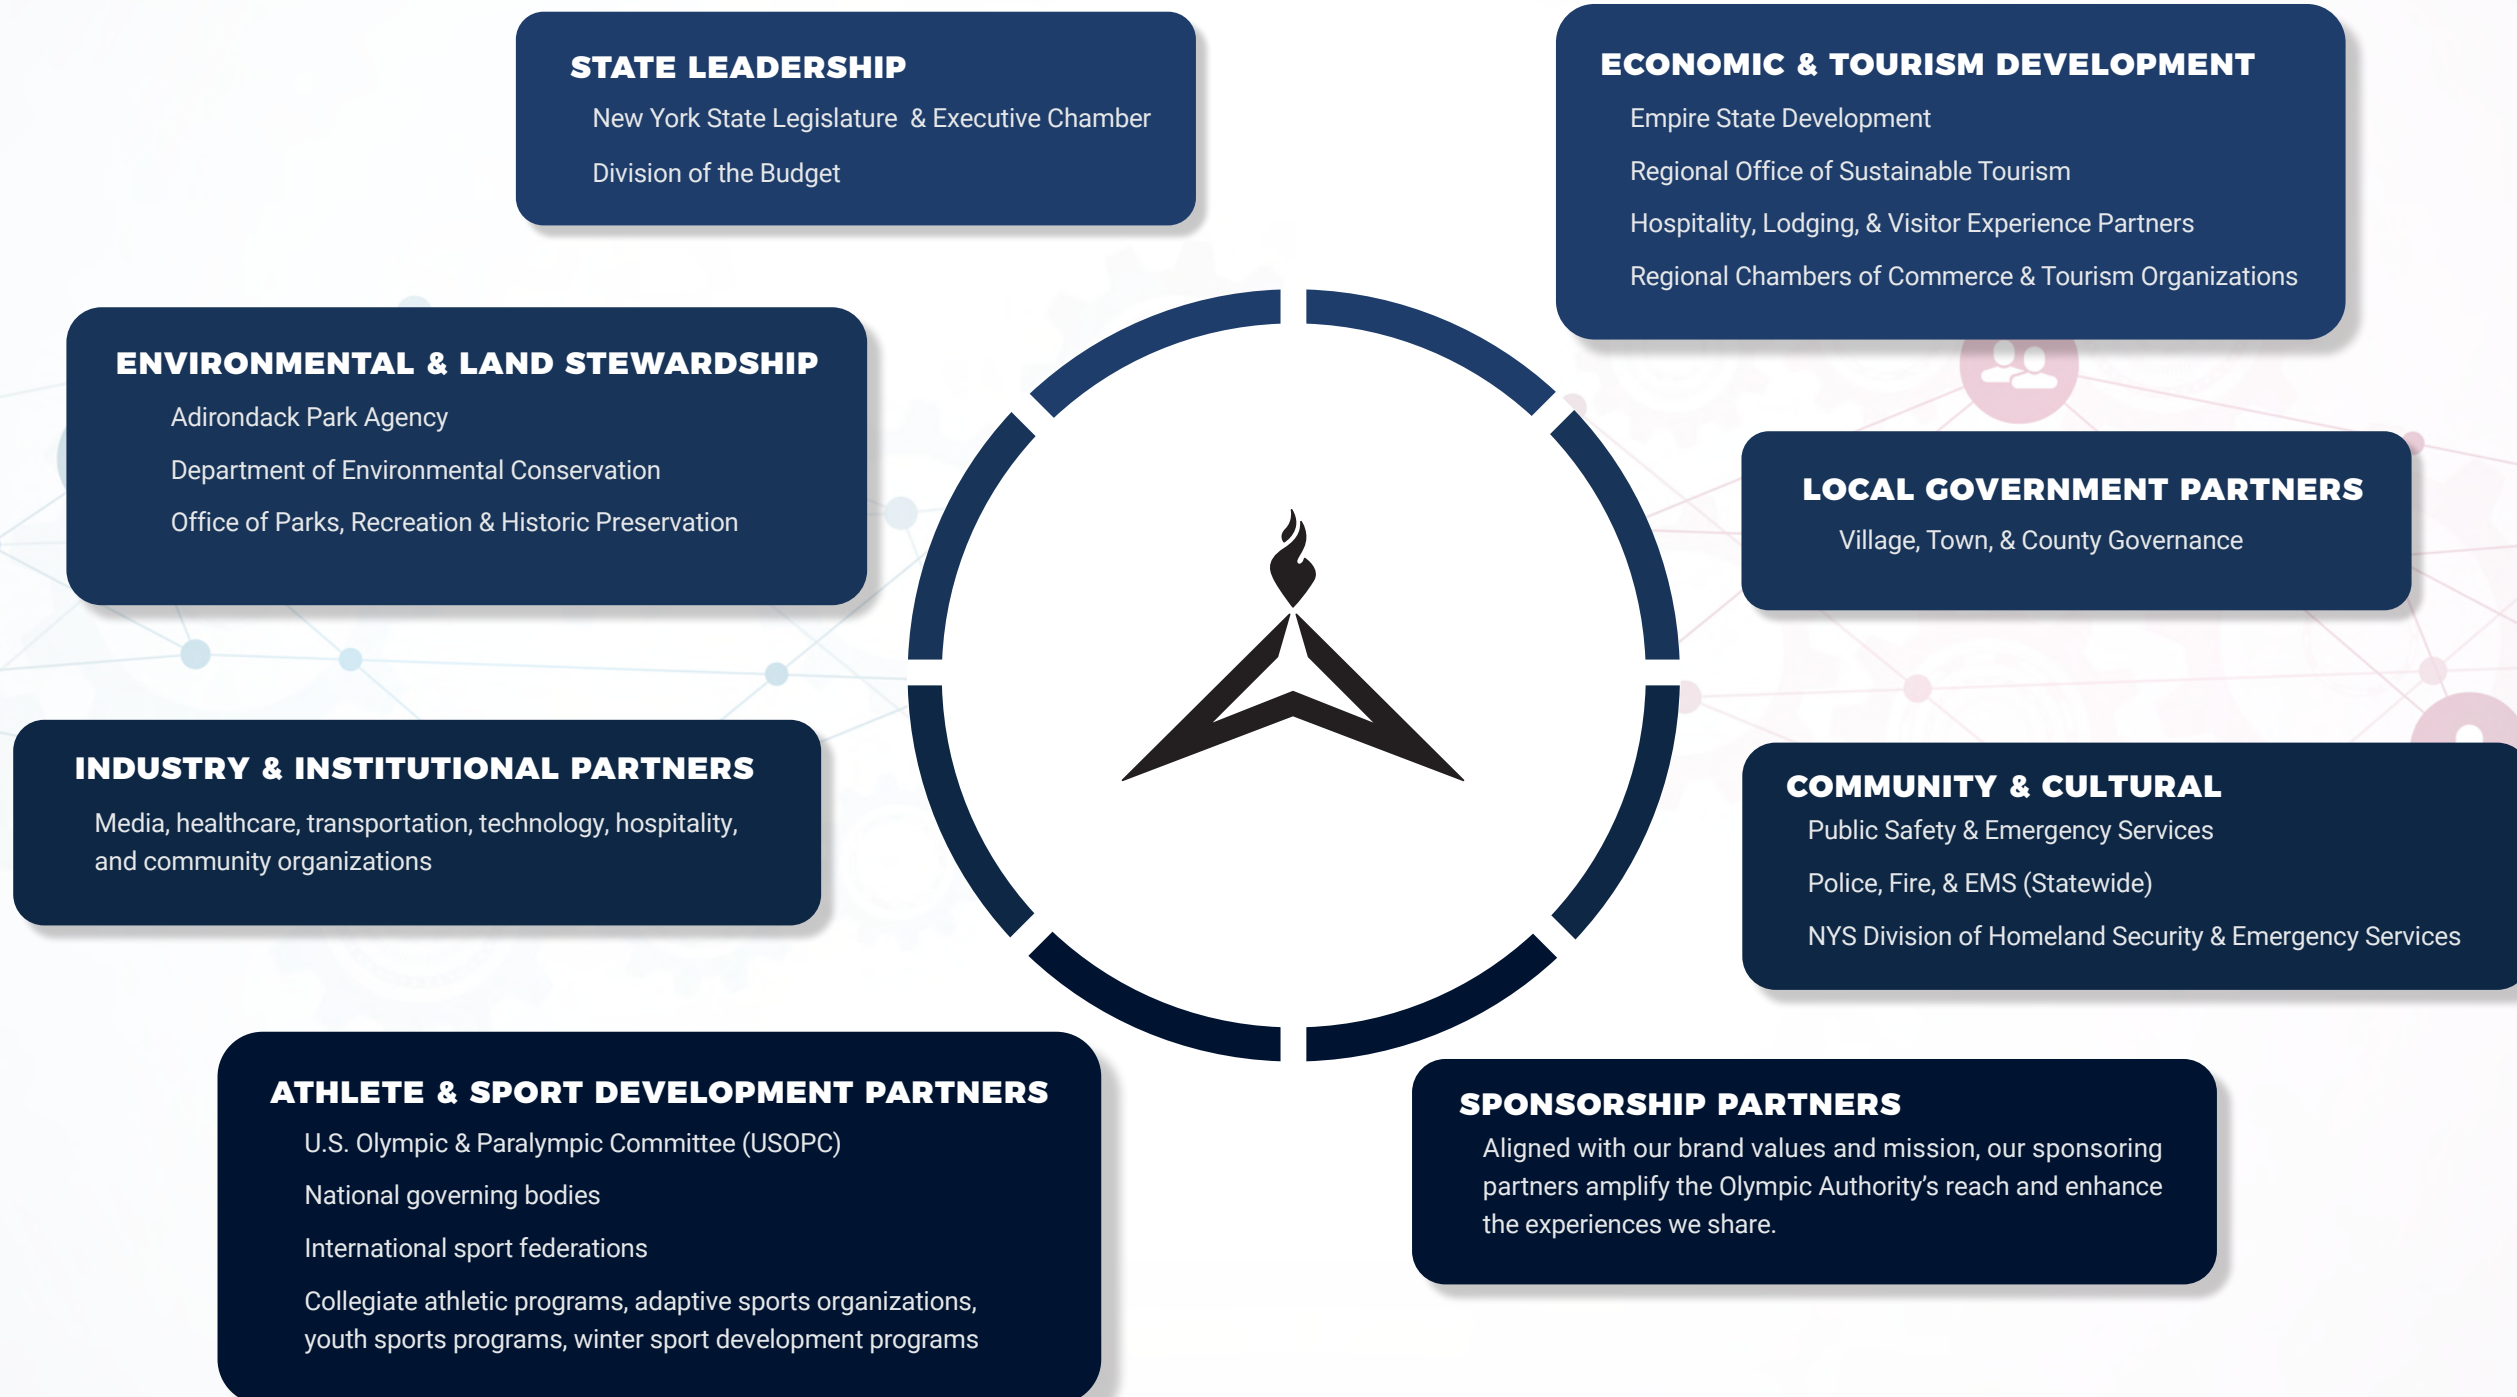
STATE LEADERSHIP
New York State Legislature & Executive Chamber
Division of the Budget

ECONOMIC & TOURISM DEVELOPMENT
Empire State Development
Regional Office of Sustainable Tourism
Hospitality, Lodging, & Visitor Experience Partners
Regional Chambers of Commerce & Tourism Organizations

ENVIRONMENTAL & LAND STEWARDSHIP
Adirondack Park Agency
Department of Environmental Conservation
Office of Parks, Recreation & Historic Preservation

LOCAL GOVERNMENT PARTNERS
Village, Town, & County Governance

INDUSTRY & INSTITUTIONAL PARTNERS
Media, healthcare, transportation, technology, hospitality, and community organizations

COMMUNITY & CULTURAL
Public Safety & Emergency Services
Police, Fire, & EMS (Statewide)
NYS Division of Homeland Security & Emergency Services

ATHLETE & SPORT DEVELOPMENT PARTNERS
U.S. Olympic & Paralympic Committee (USOPC)
National governing bodies
International sport federations
Collegiate athletic programs, adaptive sports organizations, youth sports programs, winter sport development programs

SPONSORSHIP PARTNERS
Aligned with our brand values and mission, our sponsoring partners amplify the Olympic Authority's reach and enhance the experiences we share.